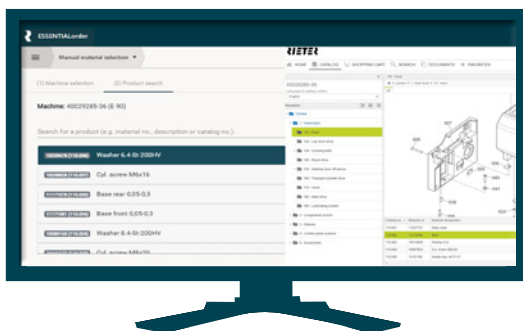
ESSENTIALorder

Manual material selection

(1) Machine selection

(2) Product search

Machine: 40029285-06 (E 90)

Search for a product (e.g. material no., description or catalog no.)

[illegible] Washer 6.4-St-200HV

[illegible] Cyl. screw M6x16

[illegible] Base rear 0,05-0,3

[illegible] Base front 0,05-0,3

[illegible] Washer 8.4-St-200HV

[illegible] Cyl. screw M8x20

RIETER

HOME CATALOG SHOPPING CART SEARCH DOCUMENTS FAVORITES

Navigation

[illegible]